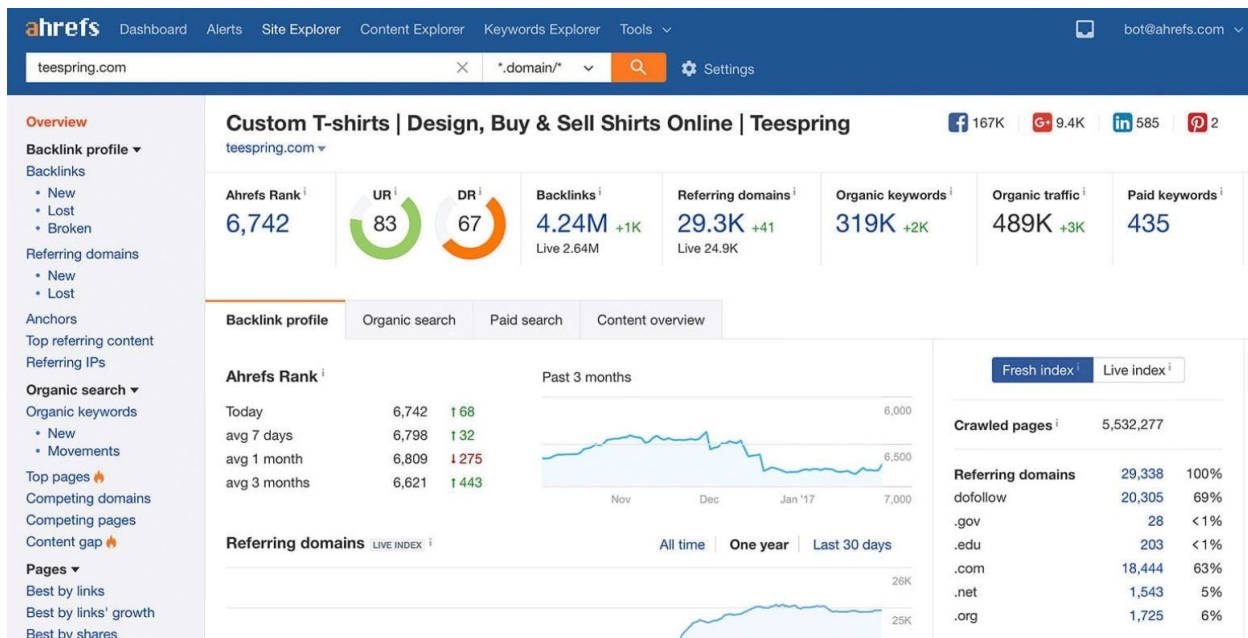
ahrefs Dashboard Alerts Site Explorer Content Explorer Keywords Explorer Tools ∨ bot@ahrefs.com ∨

teespring.com × *.domain/* ∨ Settings

Overview
Backlink profile ▾
Backlinks
• New
• Lost
• Broken
Referring domains
• New
• Lost
Anchors
Top referring content
Referring IPs
Organic search ▾
Organic keywords
• New
• Movements
Top pages
Competing domains
Competing pages
Content gap
Pages ▾
Best by links
Best by links' growth
Best by shares

Custom T-shirts | Design, Buy & Sell Shirts Online | Teespring
teespring.com ▾

167K 9.4K 585 2

Ahrefs Rank i
6,742

UR i
83

DR i
67

Backlinks i
4.24M +1K
Live 2.64M

Referring domains i
29.3K +41
Live 24.9K

Organic keywords i
319K +2K

Organic traffic i
489K +3K

Paid keywords i
435

Backlink profile | Organic search | Paid search | Content overview

Ahrefs Rank i

| | | |
|---|---|---|
| Today | 6,742 | ↑68 |
| avg 7 days | 6,798 | ↑32 |
| avg 1 month | 6,809 | ↓275 |
| avg 3 months | 6,621 | ↑443 |

Past 3 months
6,000
6,500
7,000
Nov Dec Jan '17

Referring domains LIVE INDEX i
All time | One year | Last 30 days
26K
25K

Fresh index i | Live index i

Crawled pages i 5,532,277

| Referring domains | 29,338 | 100% |
|---|---|---|
| dofollow | 20,305 | 69% |
| .gov | 28 | <1% |
| .edu | 203 | <1% |
| .com | 18,444 | 63% |
| .net | 1,543 | 5% |
| .org | 1,725 | 6% |